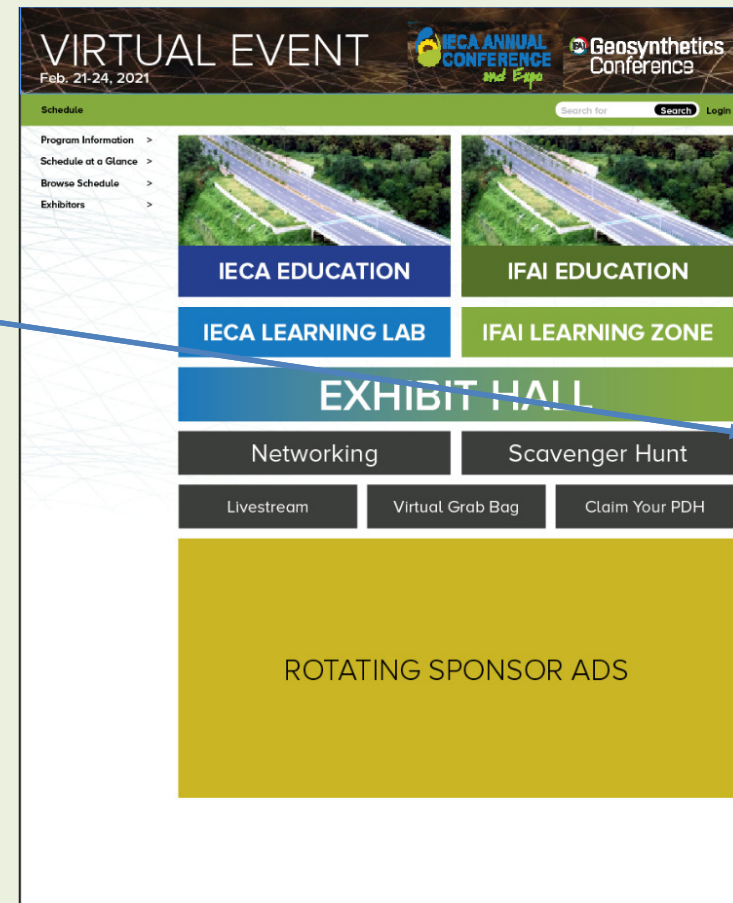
VIRTUAL EVENT
Feb. 21-24, 2021

IECA ANNUAL CONFERENCE and Expo

IFAI Geosynthetics Conference

Schedule

Search for Search Login

Program Information >
Schedule at a Glance >
Browse Schedule >
Exhibitors >

IECA EDUCATION

IFAI EDUCATION

IECA LEARNING LAB

IFAI LEARNING ZONE

EXHIBIT HALL

Networking

Scavenger Hunt

Livestream

Virtual Grab Bag

Claim Your PDH

ROTATING SPONSOR ADS